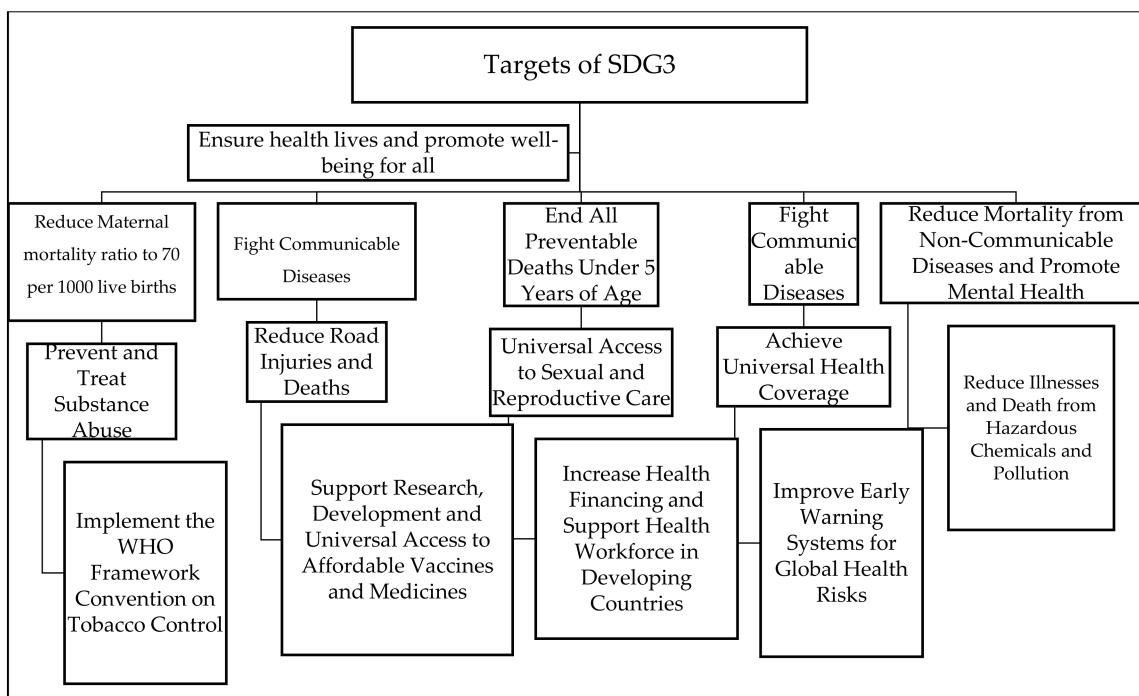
Targets of SDG3

Ensure health lives and promote well-being for all

Reduce Maternal mortality ratio to 70 per 1000 live births

Fight Communicable Diseases

End All Preventable Deaths Under 5 Years of Age

Fight Communicable Diseases

Reduce Mortality from Non-Communicable Diseases and Promote Mental Health

Prevent and Treat Substance Abuse

Reduce Road Injuries and Deaths

Universal Access to Sexual and Reproductive Care

Achieve Universal Health Coverage

Reduce Illnesses and Death from Hazardous Chemicals and Pollution

Implement the WHO Framework Convention on Tobacco Control

Support Research, Development and Universal Access to Affordable Vaccines and Medicines

Increase Health Financing and Support Health Workforce in Developing Countries

Improve Early Warning Systems for Global Health Risks